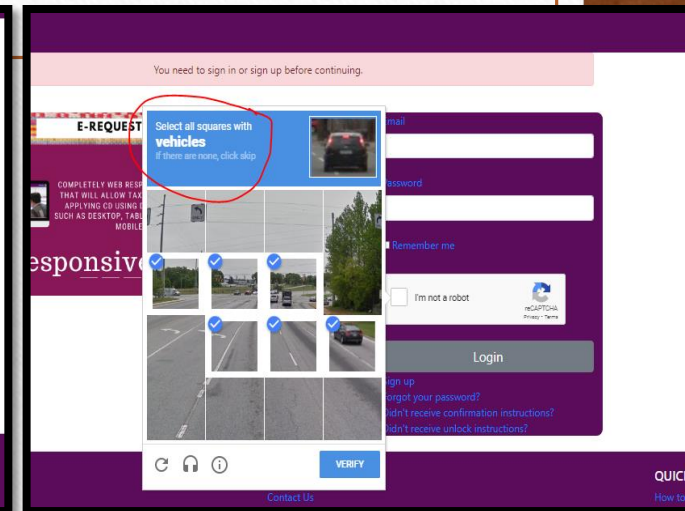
You need to sign in or sign up before continuing.

E-REQUEST

COMPLETELY WEB RESP
THAT WILL ALLOW TAX
APPLYING CD USING
SUCH AS DESKTOP, TABL
MOBILE

esponsive

Select all squares with
vehicles
If there are none, click skip

VERIFY

mail

assword

Remember me

I'm not a robot
reCAPTCHA
Privacy - Terms

Login

ign up
orgot your password?
Didn't receive confirmation instructions?
Didn't receive unlock instructions?

Contact Us

QUIC
How to